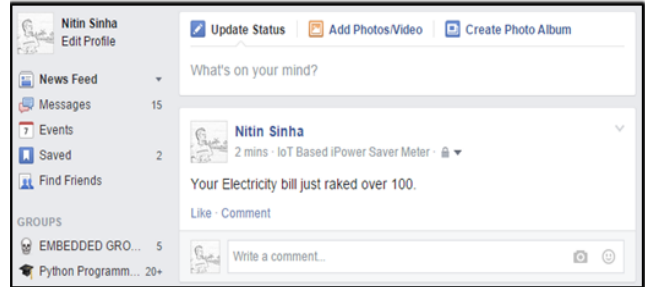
Nitin Sinha
Edit Profile

News Feed
Messages 15
7 Events
Saved 2
Find Friends

GROUPS
EMBEDDED GRO... 5
Python Programm... 20+

Update Status
Add Photos/Video
Create Photo Album

What's on your mind?

Nitin Sinha
2 mins · IoT Based iPower Saver Meter ·

Your Electricity bill just raked over 100.

Like · Comment

Write a comment...